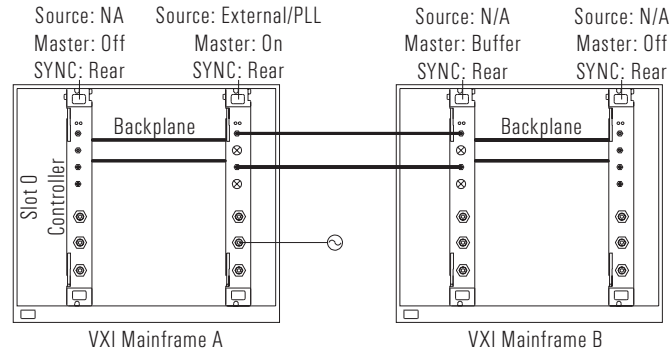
Source: NA
Master: Off
SYNC: Rear

Source: External/PLL
Master: On
SYNC: Rear

Source: N/A
Master: Buffer
SYNC: Rear

Source: N/A
Master: Off
SYNC: Rear

Backplane

Slot 0 Controller

Backplane

VXI Mainframe A

VXI Mainframe B